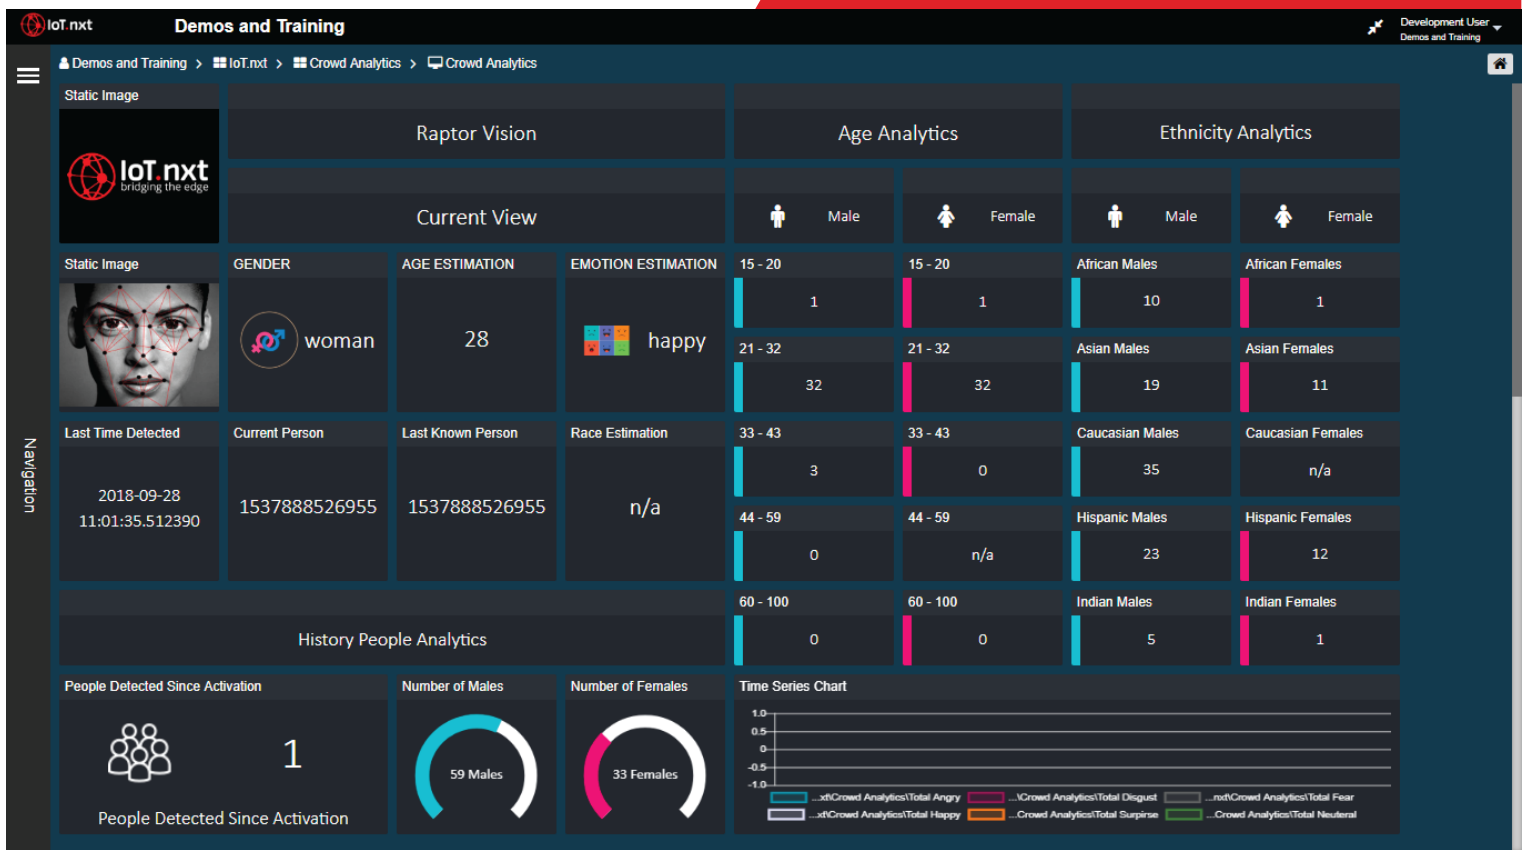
IoT.nxt Demos and Training

Development User
Demos and Training

Demos and Training > IoT.nxt > Crowd Analytics > Crowd Analytics

Navigation

Static Image

IoT.nxt
bridging the edge

Raptor Vision

Age Analytics

Ethnicity Analytics

Current View

Male

Female

Male

Female

Static Image

GENDER

woman

AGE ESTIMATION

28

EMOTION ESTIMATION

happy

15 - 20
1

15 - 20
1

African Males
10

African Females
1

21 - 32
32

21 - 32
32

Asian Males
19

Asian Females
11

Last Time Detected
2018-09-28
11:01:35.512390

Current Person
1537888526955

Last Known Person
1537888526955

Race Estimation
n/a

33 - 43
3

33 - 43
0

Caucasian Males
35

Caucasian Females
n/a

44 - 59
0

44 - 59
n/a

Hispanic Males
23

Hispanic Females
12

History People Analytics

60 - 100
0

60 - 100
0

Indian Males
5

Indian Females
1

People Detected Since Activation

1

People Detected Since Activation

Number of Males

59 Males

Number of Females

33 Females

Time Series Chart

1.0
0.5
0
-0.5
-1.0

...xt\Crowd Analytics\Total Angry
...\Crowd Analytics\Total Disgust
...nxt\Crowd Analytics\Total Fear
...xt\Crowd Analytics\Total Happy
...Crowd Analytics\Total Surprise
...Crowd Analytics\Total Neuteral